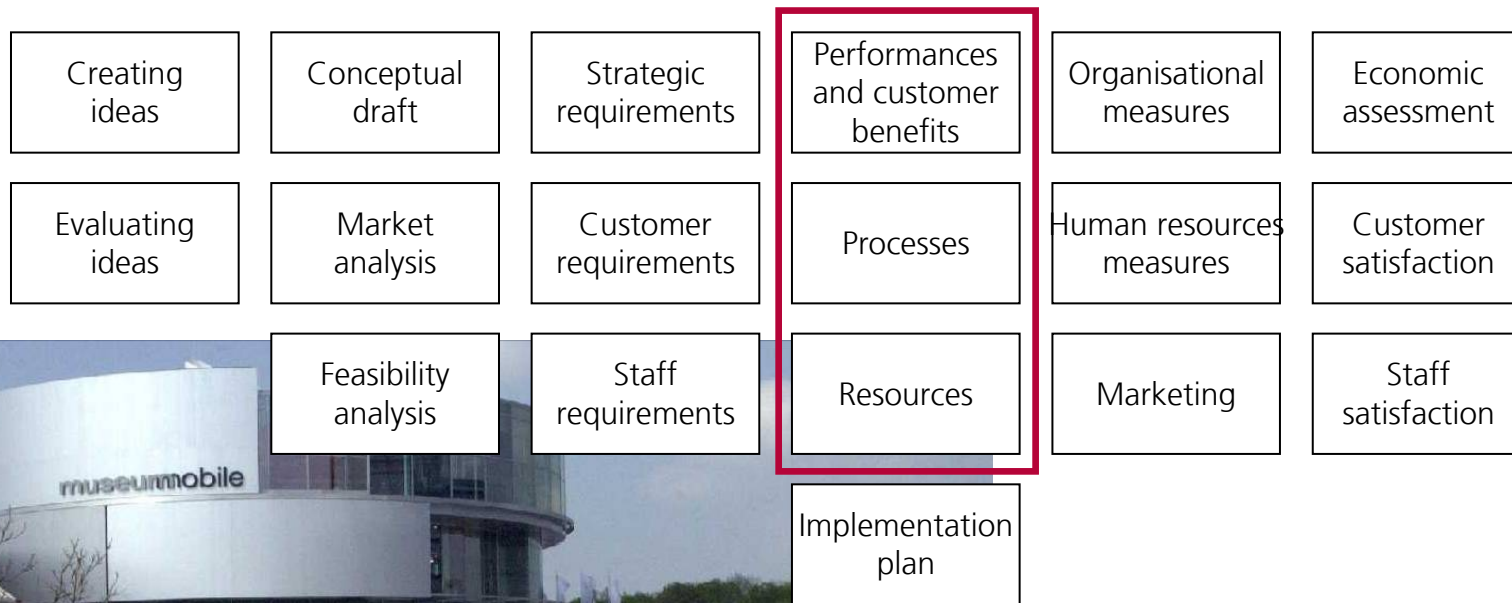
Creating ideas

Conceptual draft

Strategic requirements

Performances and customer benefits

Organisational measures

Economic assessment

Evaluating ideas

Market analysis

Customer requirements

Processes

Human resources measures

Customer satisfaction

Feasibility analysis

Staff requirements

Resources

Marketing

Staff satisfaction

museummobile

Implementation plan